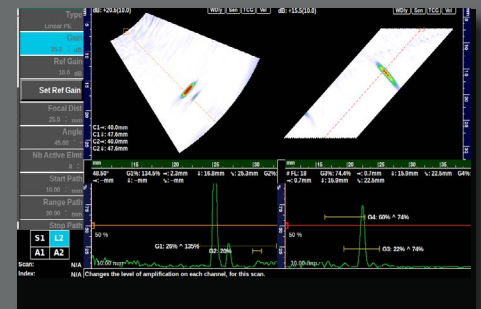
Type
Linear FS
Gain
35.0 dB
Ref Gain
10.0 dB
Set Ref Gain
Focal Dist
25.0 mm
Angle
45.00 °
Nb Active Elmt
8
Start Path
10.00 mm
Range Path
50.00 mm
Stop Path
S1 L2
A1 A2
Scan: N/A
Index: N/A

dB: +20.5(10.0)
WDly Sen TCG Vel
C1↔: 40.0mm
C1↕: 47.6mm
C2↔: 40.0mm
C2↕: 47.6mm

dB: -15.5(10.0)
WDly Sen TCG Vel

40.50° G1%: 134.5% ↔: 2.3mm ↕: 16.8mm ↔: 25.3mm G2%
↔: -mm ↕: -mm ↔: -mm
15 20 25 30 35
50 %
G1: 25% ^ 125%
G2: 20%
10.00 mm

# FL: 18 G3%: 74.4% ↔: 0.7mm ↕: 15.9mm ↔: 22.5mm G4%
↔: 0.7mm ↕: 15.9mm ↔: 22.5mm
15 20 25 30 35
G4: 60% ^ 74%
50 %
G3: 22% ^ 74%
10.00 mm

Changes the level of amplification on each channel, for this scan.